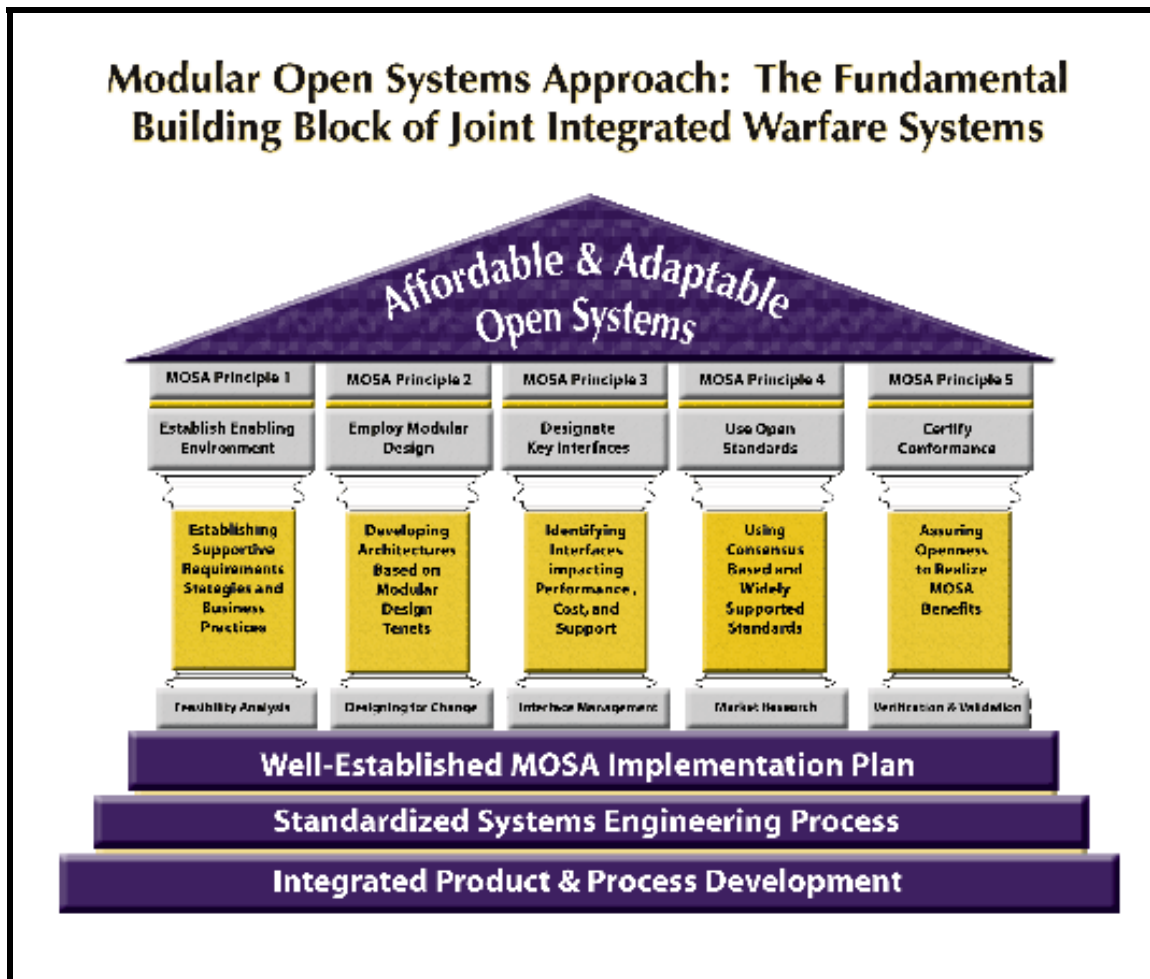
Modular Open Systems Approach: The Fundamental Building Block of Joint Integrated Warfare Systems

Affordable & Adaptable Open Systems

MOSA Principle 1
Establish Enabling Environment
Establishing Supportive Requirements Strategies and Business Practices
Feasibility Analysis

MOSA Principle 2
Employ Modular Design
Developing Architectures Based on Modular Design Tenets
Designing for Change

MOSA Principle 3
Designate Key Interfaces
Identifying Interfaces impacting Performance, Cost, and Support
Interface Management

MOSA Principle 4
Use Open Standards
Using Consensus Based and Widely Supported Standards
Market Research

MOSA Principle 5
Certify Conformance
Assuring Openness to Realize MOSA Benefits
Verification & Validation

Well-Established MOSA Implementation Plan

Standardized Systems Engineering Process

Integrated Product & Process Development